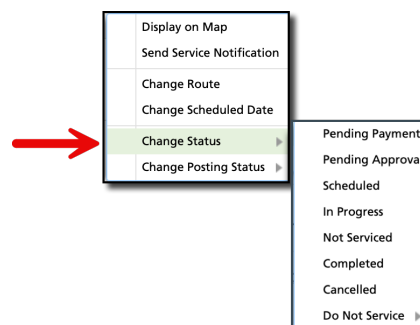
Display on Map
Send Service Notification
Change Route
Change Scheduled Date
Change Status
Change Posting Status

Pending Payment
Pending Approva
Scheduled
In Progress
Not Serviced
Completed
Cancelled
Do Not Service